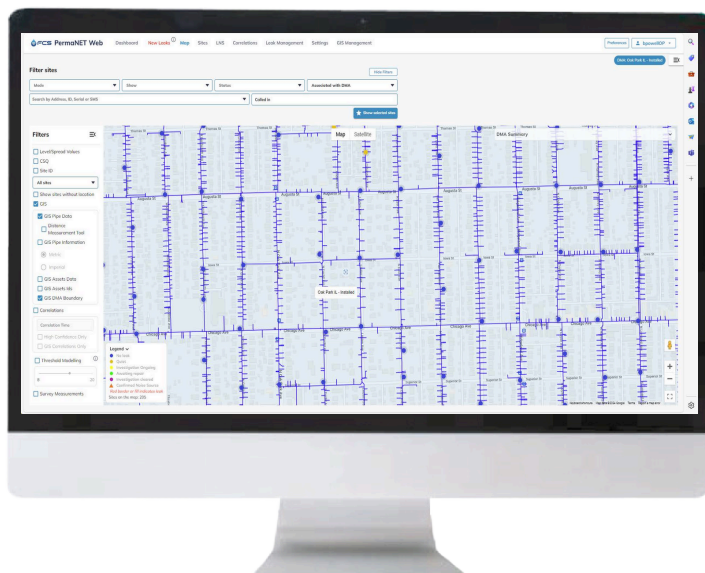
FCS PermaNET Web Dashboard New Leaks Map Sites LNS Correlations Leak Management Settings GIS Management

Preferences SpecialEDP

DMA: Oak Park IL - Installed

Filter sites

Hide Filters

Mode
Show
Status
Associated with DMA

Search by Address, ID, Serial or SMS
Called in

Show selected sites

Filters

Level/Spread Values
CSQ
Site ID
All sites
Show sites without location
GIS
GIS Pipe Data
Distance Measurement Tool
GIS Pipe Information
GIS Assets Data
GIS Assets Ids
GIS DMA Boundary
Correlations
Correlation Time
High Confidence Only
GIS Correlations Only
Threshold Modelling
Survey Measurements

Map Satellite
DMA Summary

Oak Park IL - Installed

Augusta St
Chicago Ave

Legend
No leak
Leak
Investigation Ongoing
Awaiting repair
Investigation cleared
Confirmed Noise Source
Red border on ID indicates leak
Sites on the map: 205

Keyboard shortcuts Map data ©2024 Google Terms Report a map error